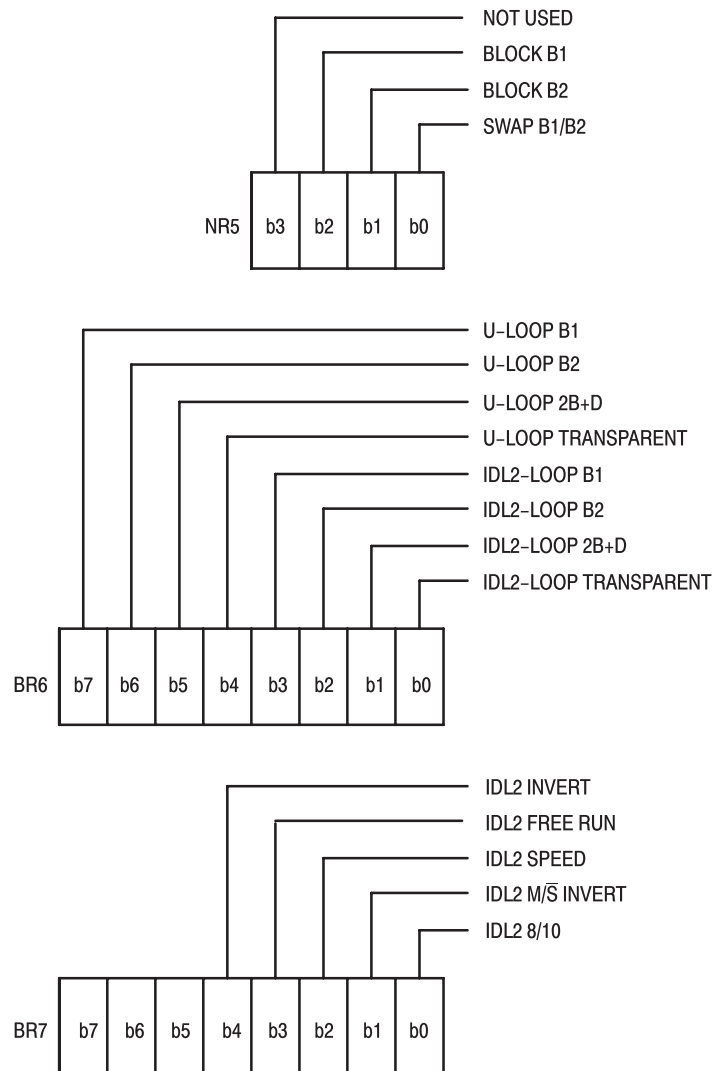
NOT USED
BLOCK B1
BLOCK B2
SWAP B1/B2

| NR5 | b3 | b2 | b1 | b0 |
|---|---|---|---|---|

U–LOOP B1
U–LOOP B2
U–LOOP 2B+D
U–LOOP TRANSPARENT
IDL2–LOOP B1
IDL2–LOOP B2
IDL2–LOOP 2B+D
IDL2–LOOP TRANSPARENT

| BR6 | b7 | b6 | b5 | b4 | b3 | b2 | b1 | b0 |
|---|---|---|---|---|---|---|---|---|

IDL2 INVERT
IDL2 FREE RUN
IDL2 SPEED
IDL2 M/$\overline{S}$ INVERT
IDL2 8/10

| BR7 | b7 | b6 | b5 | b4 | b3 | b2 | b1 | b0 |
|---|---|---|---|---|---|---|---|---|